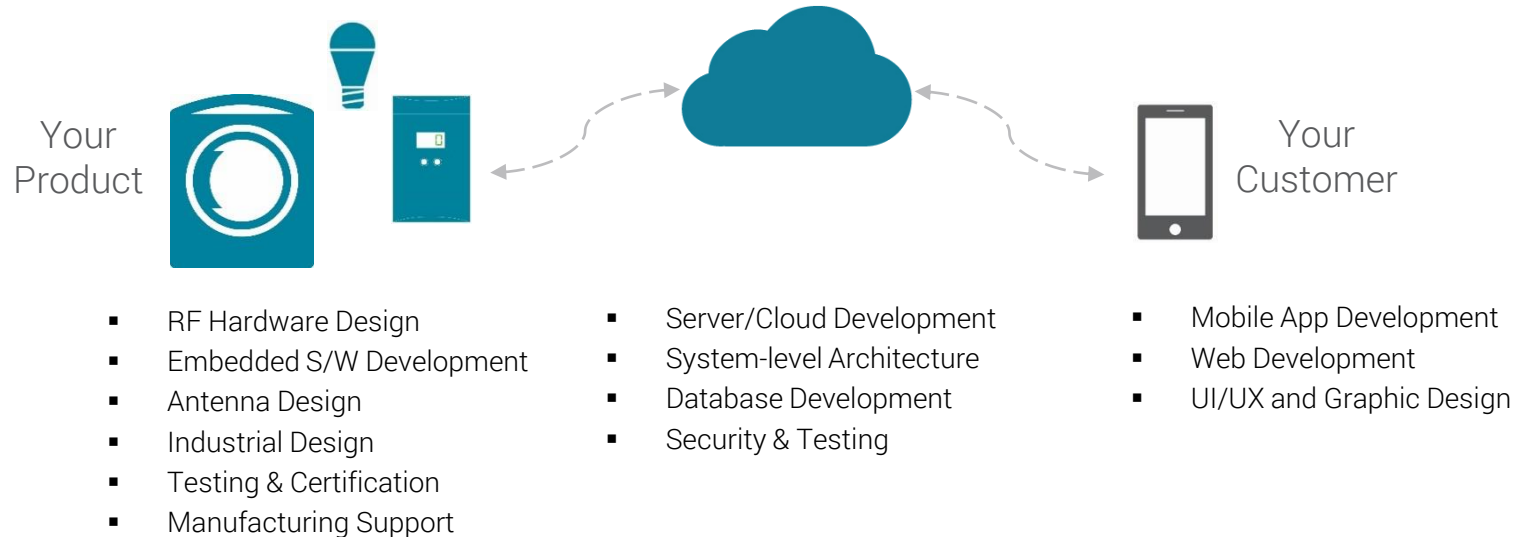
Your Product

Your Customer

- RF Hardware Design
- Embedded S/W Development
- Antenna Design
- Industrial Design
- Testing & Certification
- Manufacturing Support

- Server/Cloud Development
- System-level Architecture
- Database Development
- Security & Testing

- Mobile App Development
- Web Development
- UI/UX and Graphic Design